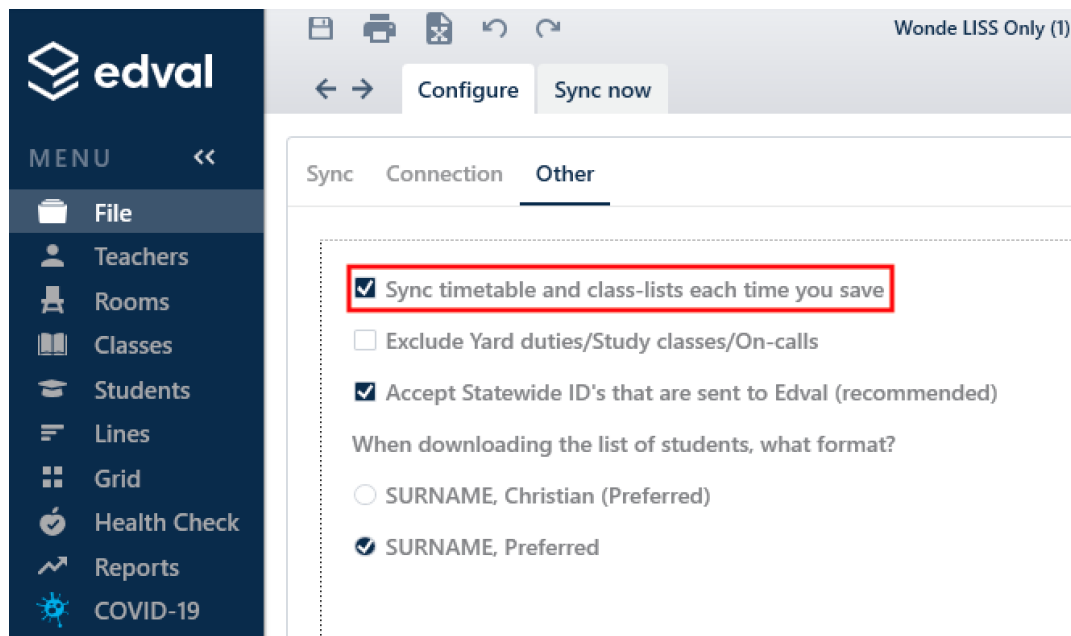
edval

MENU «

File
Teachers
Rooms
Classes
Students
Lines
Grid
Health Check
Reports
COVID-19

Wonde LISS Only (1)

Configure
Sync now

Sync
Connection
Other

Sync timetable and class-lists each time you save

Exclude Yard duties/Study classes/On-calls

Accept Statewide ID's that are sent to Edval (recommended)

When downloading the list of students, what format?

SURNAME, Christian (Preferred)

SURNAME, Preferred